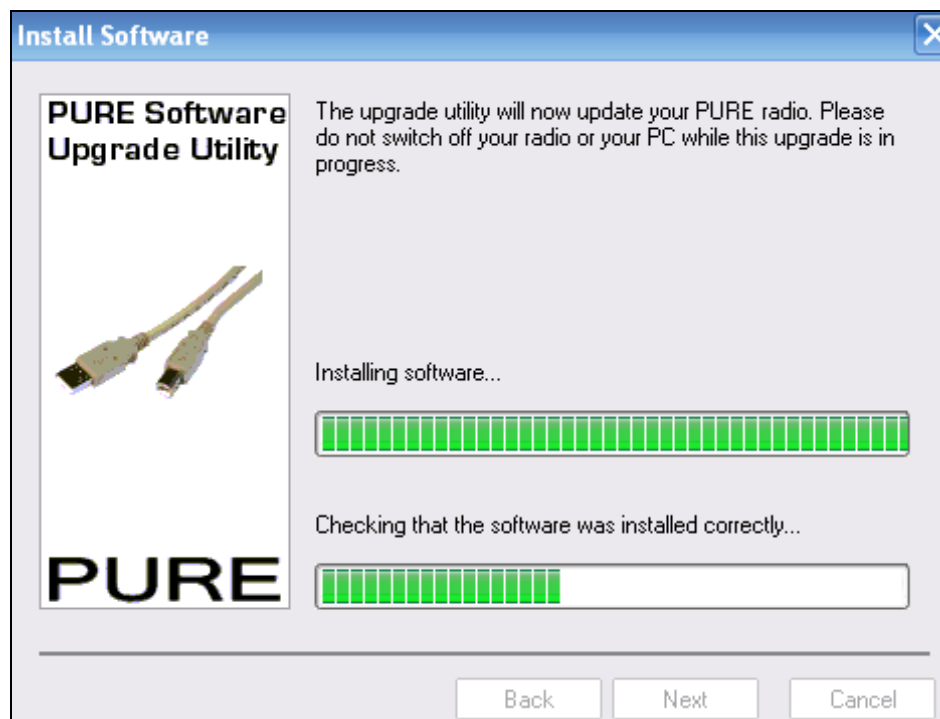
Install Software

PURE Software Upgrade Utility

PURE

The upgrade utility will now update your PURE radio. Please do not switch off your radio or your PC while this upgrade is in progress.

Installing software...

Checking that the software was installed correctly...

Back Next Cancel